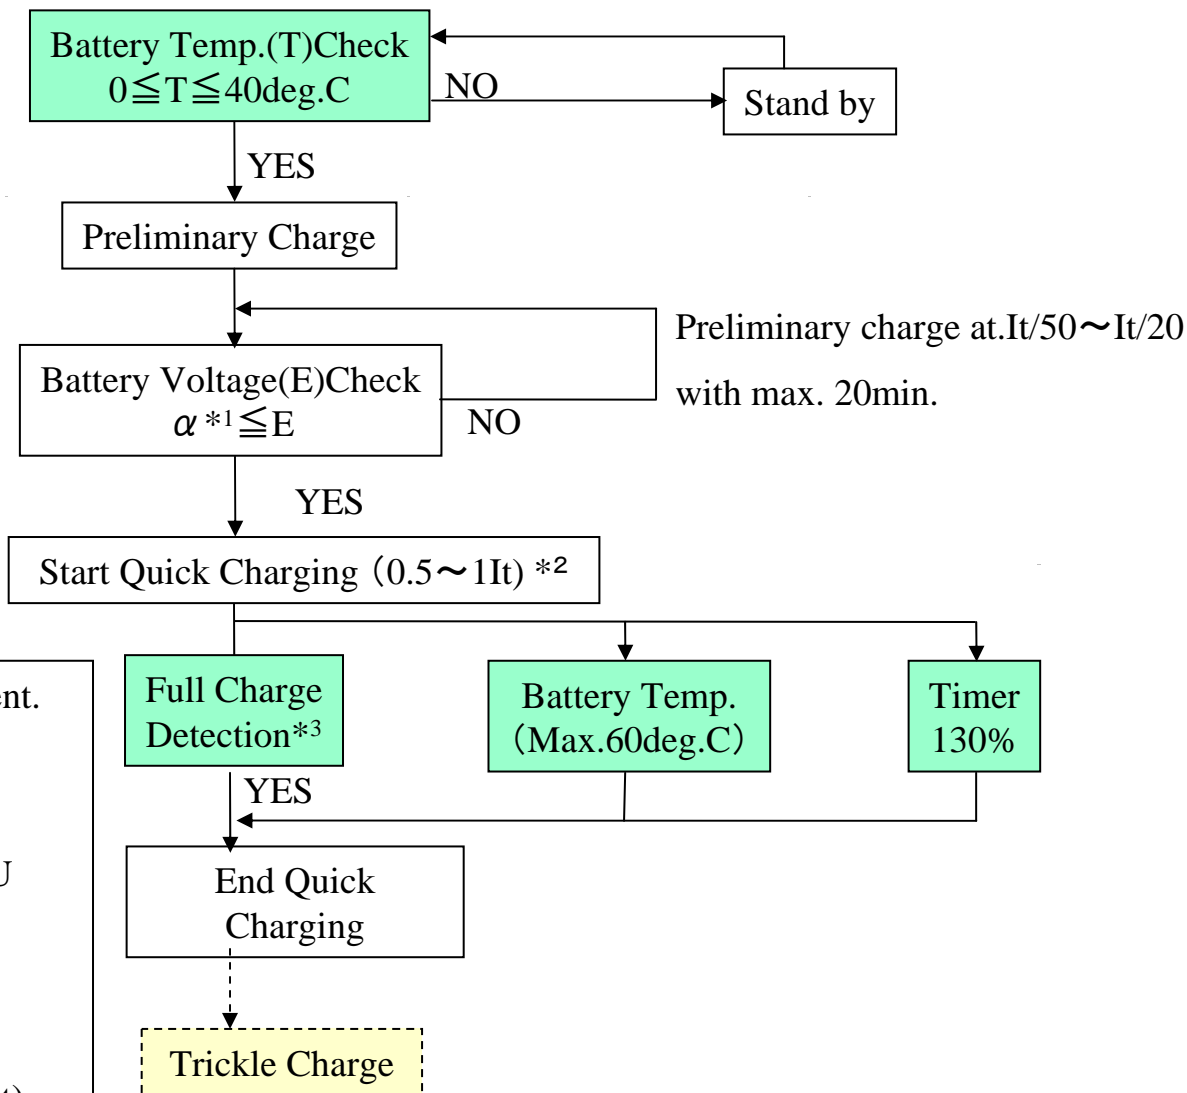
Battery Temp.(T)Check
0≦T≦40deg.C

NO

Stand by

YES

Preliminary Charge

Preliminary charge at.It/50～It/20 with max. 20min.

Battery Voltage(E)Check
$\alpha$ *¹≦E

NO

YES

Start Quick Charging（0.5～1It）*²

ent.

U

Full Charge Detection*³

Battery Temp.（Max.60deg.C）

Timer 130%

YES

End Quick Charging

Trickle Charge